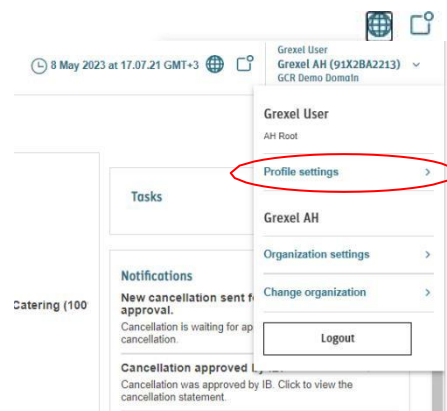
8 May 2023 at 17.07.21 GMT+3

Grexel User
Grexel AH (91X2BA2213)
GCR Demo Domain

Grexel User
AH Root

Profile settings >

Grexel AH

Organization settings >

Change organization >

Logout

Tasks

Notifications

New cancellation sent f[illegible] approval.
Cancellation is waiting for ap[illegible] cancellation.

Cancellation approved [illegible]
Cancellation was approved by IB. Click to view the cancellation statement.

Catering (100